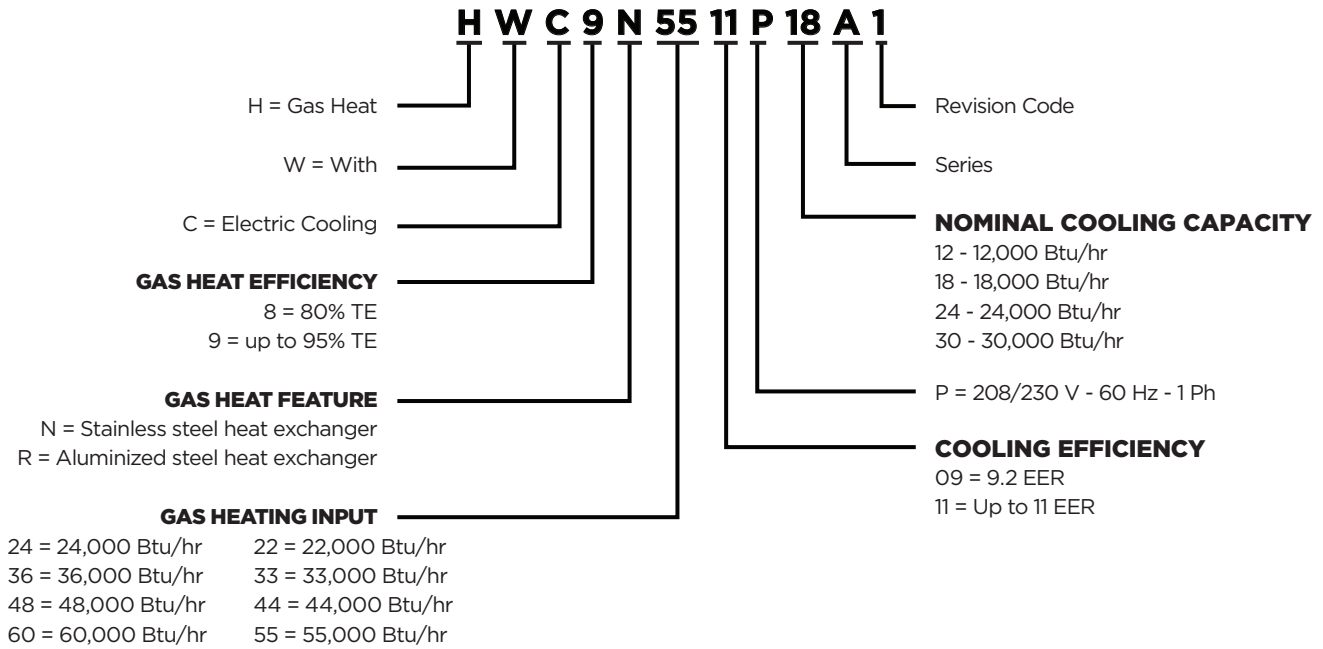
H W C 9 N 55 11 P 18 A 1

H = Gas Heat

W = With

C = Electric Cooling

GAS HEAT EFFICIENCY
8 = 80% TE
9 = up to 95% TE

GAS HEAT FEATURE
N = Stainless steel heat exchanger
R = Aluminized steel heat exchanger

GAS HEATING INPUT
24 = 24,000 Btu/hr 22 = 22,000 Btu/hr
36 = 36,000 Btu/hr 33 = 33,000 Btu/hr
48 = 48,000 Btu/hr 44 = 44,000 Btu/hr
60 = 60,000 Btu/hr 55 = 55,000 Btu/hr

Revision Code

Series

NOMINAL COOLING CAPACITY
12 - 12,000 Btu/hr
18 - 18,000 Btu/hr
24 - 24,000 Btu/hr
30 - 30,000 Btu/hr

P = 208/230 V - 60 Hz - 1 Ph

COOLING EFFICIENCY
09 = 9.2 EER
11 = Up to 11 EER